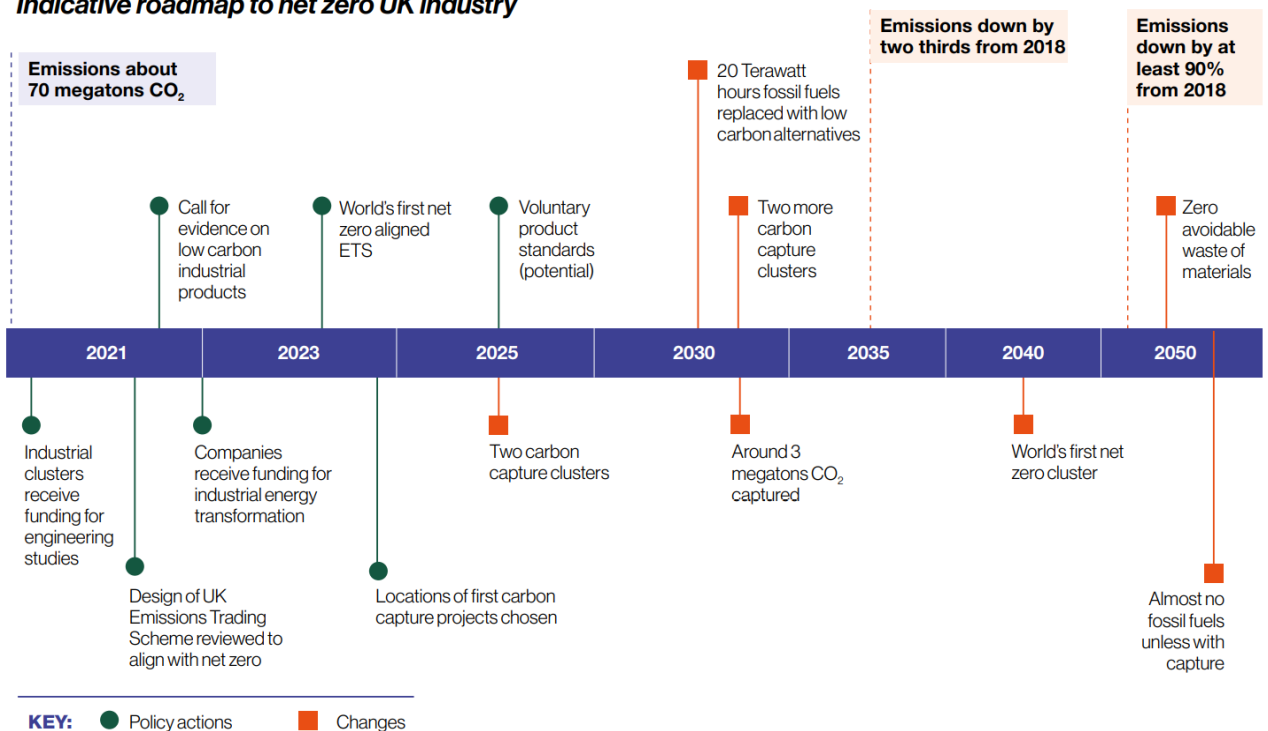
Indicative roadmap to net zero UK industry

Emissions about 70 megatons $CO_2$

Emissions down by two thirds from 2018

Emissions down by at least 90% from 2018

20 Terawatt hours fossil fuels replaced with low carbon alternatives

Call for evidence on low carbon industrial products

World's first net zero aligned ETS

Voluntary product standards (potential)

Two more carbon capture clusters

Zero avoidable waste of materials

| 2021 | 2023 | 2025 | 2030 | 2035 | 2040 | 2050 |
|---|---|---|---|---|---|---|

Industrial clusters receive funding for engineering studies

Companies receive funding for industrial energy transformation

Two carbon capture clusters

Around 3 megatons $CO_2$ captured

World's first net zero cluster

Design of UK Emissions Trading Scheme reviewed to align with net zero

Locations of first carbon capture projects chosen

Almost no fossil fuels unless with capture

KEY: Policy actions Changes